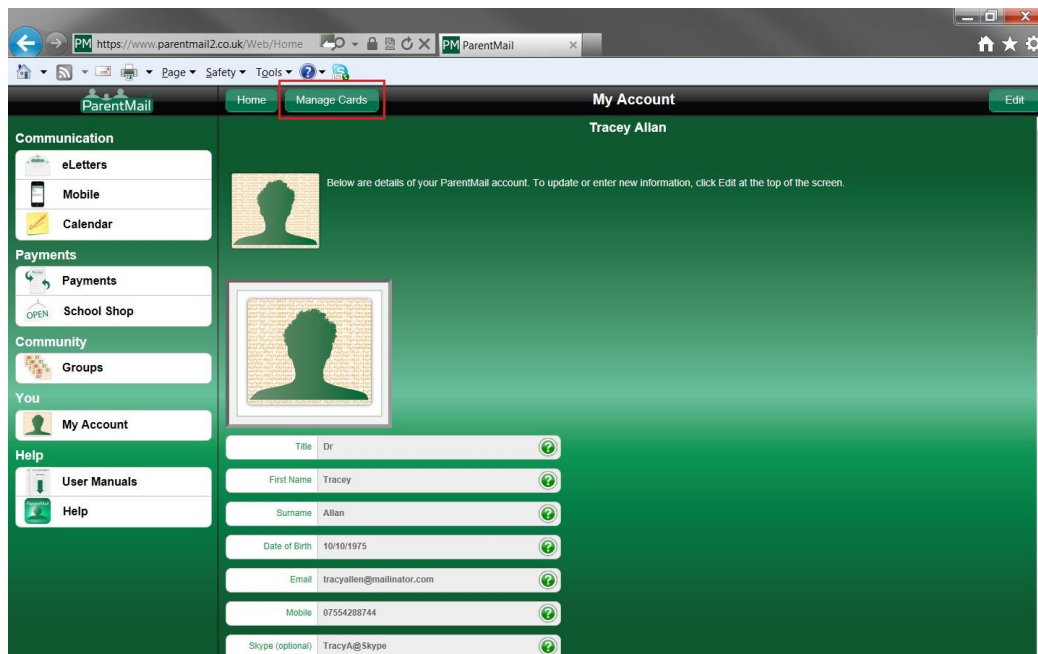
PM https://www.parentmail2.co.uk/Web/Home
PM ParentMail

Page ▾ Safety ▾ Tools ▾

ParentMail

Home
Manage Cards
My Account
Edit

Tracey Allan

Communication
eLetters
Mobile
Calendar
Payments
Payments
OPEN School Shop
Community
Groups
You
My Account
Help
User Manuals
Help

Below are details of your ParentMail account. To update or enter new information, click Edit at the top of the screen.

| | |
|---|---|
| Title | Dr |
| First Name | Tracey |
| Surname | Allan |
| Date of Birth | 10/10/1975 |
| Email | tracyallen@mailinator.com |
| Mobile | 07554288744 |
| Skype (optional) | TracyA@Skype |